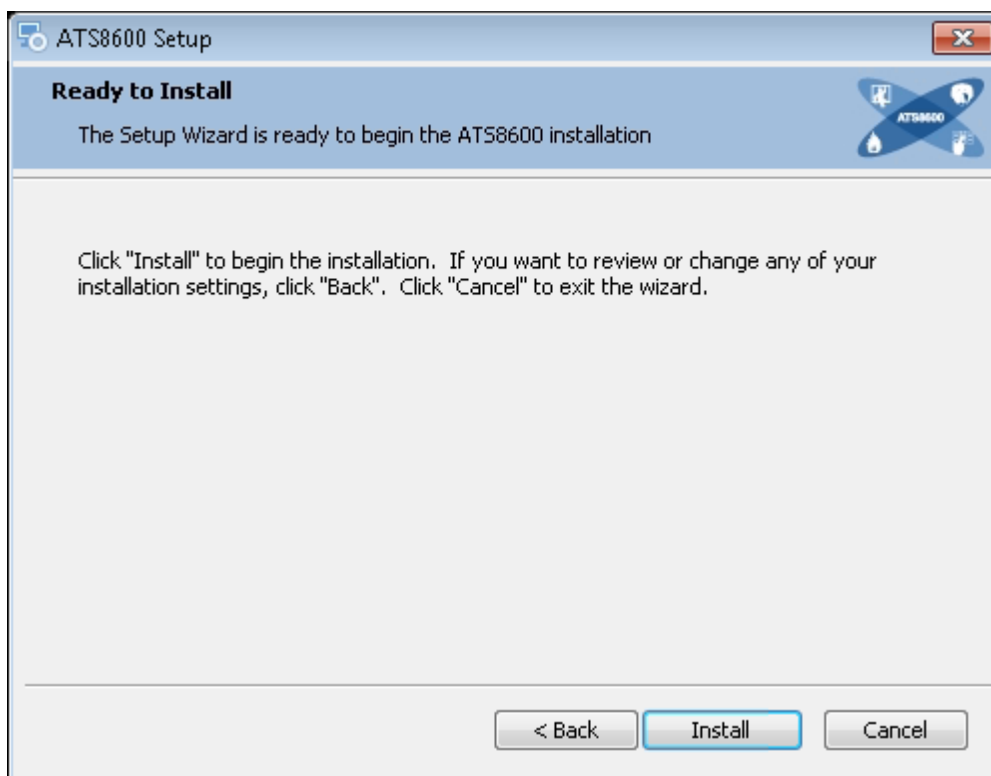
ATS8600 Setup

Ready to Install

The Setup Wizard is ready to begin the ATS8600 installation

ATS8600

Click "Install" to begin the installation. If you want to review or change any of your installation settings, click "Back". Click "Cancel" to exit the wizard.

< Back

Install

Cancel